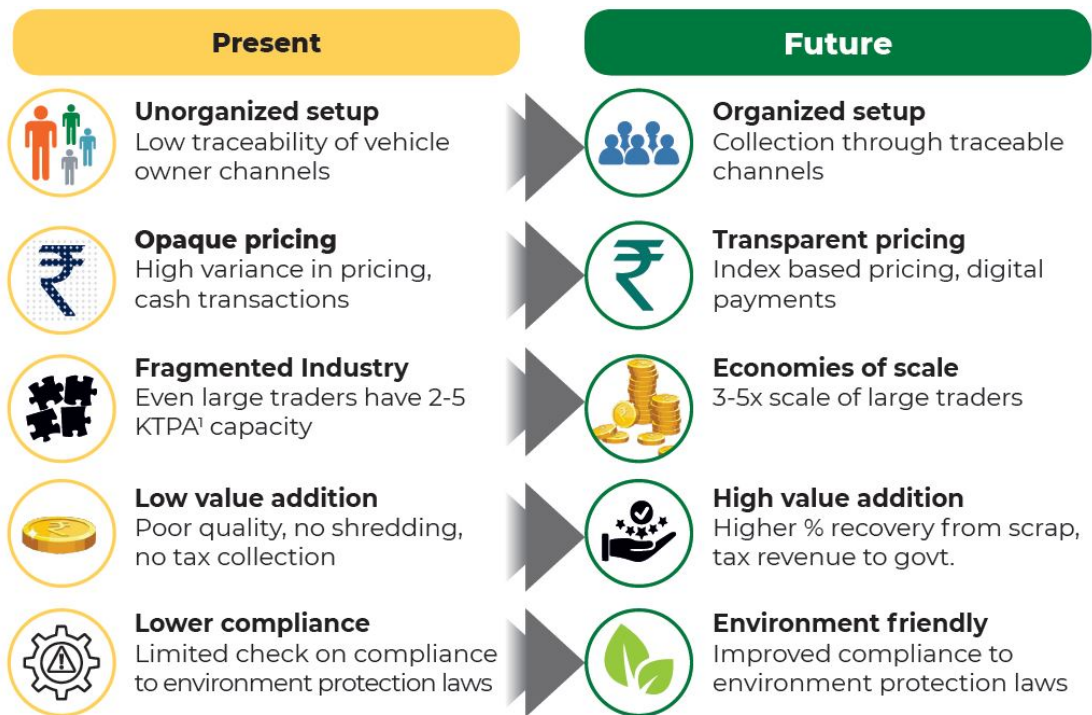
Present

Unorganized setup
Low traceability of vehicle owner channels

Opaque pricing
High variance in pricing, cash transactions

Fragmented Industry
Even large traders have 2-5 KTPA$^1$ capacity

Low value addition
Poor quality, no shredding, no tax collection

Lower compliance
Limited check on compliance to environment protection laws

Future

Organized setup
Collection through traceable channels

Transparent pricing
Index based pricing, digital payments

Economies of scale
3-5x scale of large traders

High value addition
Higher % recovery from scrap, tax revenue to govt.

Environment friendly
Improved compliance to environment protection laws